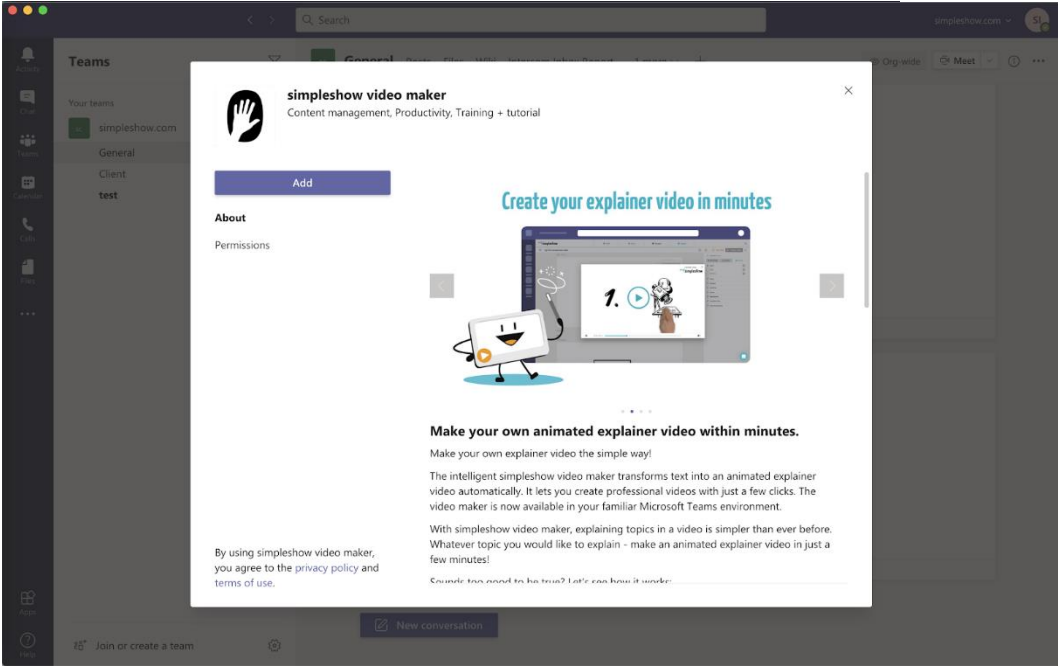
Search

simpleshow.com

SI

Activity

Chat

Teams

Calendar

Calls

Files

...

Teams

Your teams

simpleshow.com

General

Client

test

General

Org-wide

Meet

simpleshow video maker

Content management, Productivity, Training + tutorial

×

Add

About

Permissions

Create your explainer video in minutes

1.

Make your own animated explainer video within minutes.

Make your own explainer video the simple way!

The intelligent simpleshow video maker transforms text into an animated explainer video automatically. It lets you create professional videos with just a few clicks. The video maker is now available in your familiar Microsoft Teams environment.

With simpleshow video maker, explaining topics in a video is simpler than ever before. Whatever topic you would like to explain - make an animated explainer video in just a few minutes!

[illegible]

By using simpleshow video maker, you agree to the privacy policy and terms of use.

Apps

Help

Join or create a team

New conversation